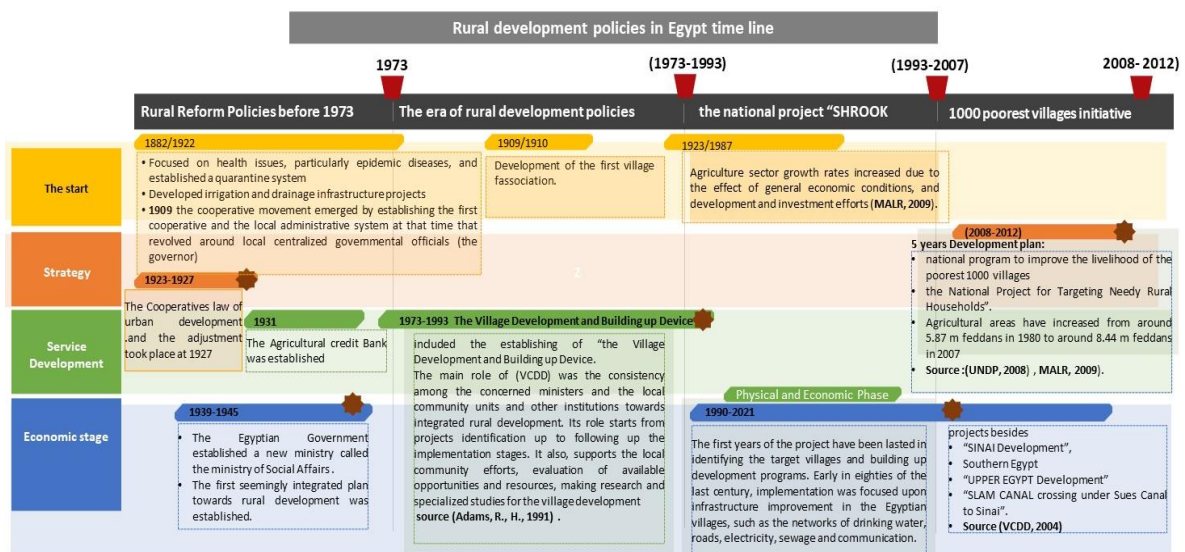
Rural development policies in Egypt time line

1973

(1973-1993)

(1993-2007)

2008- 2012)

Rural Reform Policies before 1973

The era of rural development policies

the national project "SHROOK

1000 poorest villages initiative

The start

Strategy

Service Development

Economic stage

1882/1922

• Focused on health issues, particularly epidemic diseases, and established a quarantine system
• Developed irrigation and drainage infrastructure projects
• 1909 the cooperative movement emerged by establishing the first cooperative and the local administrative system at that time that revolved around local centralized governmental officials (the governor)

1909/1910

Development of the first village fassociation.

1923/1987

Agriculture sector growth rates increased due to the effect of general economic conditions, and development and investment efforts (MALR, 2009).

(2008-2012)

5 years Development plan:
• national program to improve the livelihood of the poorest 1000 villages
• the National Project for Targeting Needy Rural Households".
• Agricultural areas have increased from around 5.87 m feddans in 1980 to around 8.44 m feddans in 2007
• Source :(UNDP, 2008) , MALR, 2009).

1923-1927

The Cooperatives law of urban development .and the adjustment took place at 1927

1931

The Agricultural credit Bank was established

1973-1993 The Village Development and Building up Device

included the establishing of "the Village Development and Building up Device.
The main role of (VCDD) was the consistency among the concerned ministers and the local community units and other institutions towards integrated rural development. Its role starts from projects identification up to following up the implementation stages. It also, supports the local community efforts, evaluation of available opportunities and resources, making research and specialized studies for the village development
source (Adams, R., H., 1991) .

Physical and Economic Phase

1939-1945

• The Egyptian Government established a new ministry called the ministry of Social Affairs .
• The first seemingly integrated plan towards rural development was established.

1990-2021

The first years of the project have been lasted in identifying the target villages and building up development programs. Early in eighties of the last century, implementation was focused upon infrastructure improvement in the Egyptian villages, such as the networks of drinking water, roads, electricity, sewage and communication.

projects besides
• "SINAI Development",
• Southern Egypt
• "UPPER EGYPT Development"
• "SLAM CANAL crossing under Sues Canal to Sinai".
• Source (VCDD, 2004)